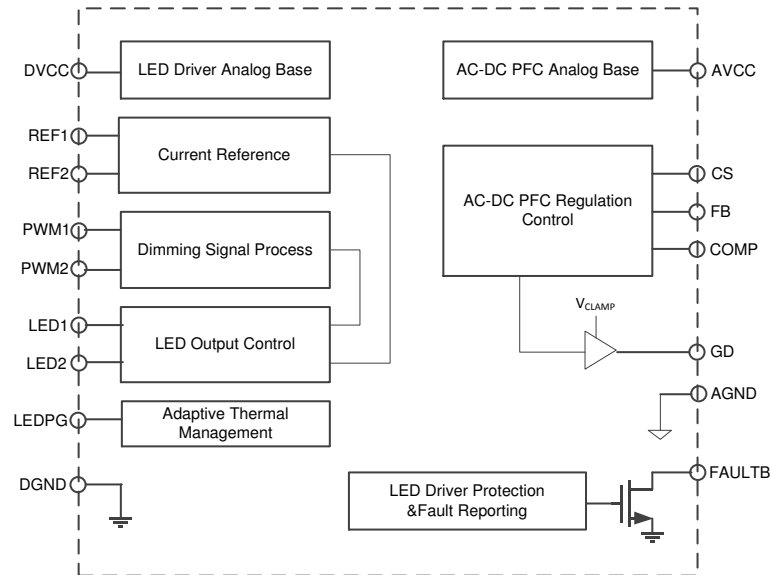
DVCC
LED Driver Analog Base
AC-DC PFC Analog Base
AVCC
REF1
REF2
Current Reference
AC-DC PFC Regulation Control
CS
FB
COMP
PWM1
PWM2
Dimming Signal Process
LED1
LED2
LED Output Control
$V_{CLAMP}$
GD
AGND
LEDPG
Adaptive Thermal Management
DGND
LED Driver Protection &Fault Reporting
FAULTB